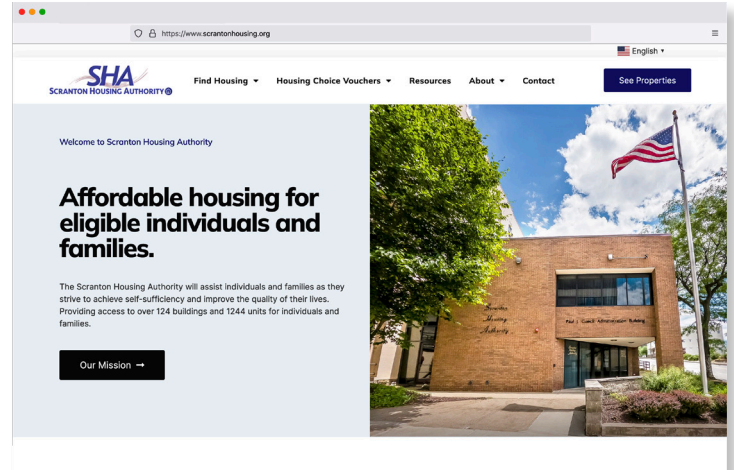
https://www.scrantonhousing.org

English ▾

SHA
SCRANTON HOUSING AUTHORITY

Find Housing ▾ Housing Choice Vouchers ▾ Resources About ▾ Contact

See Properties

Welcome to Scranton Housing Authority

Affordable housing for eligible individuals and families.

The Scranton Housing Authority will assist individuals and families as they strive to achieve self-sufficiency and improve the quality of their lives. Providing access to over 124 buildings and 1244 units for individuals and families.

Our Mission →

Scranton Housing Authority

Paul J. Gunsh Administration Building